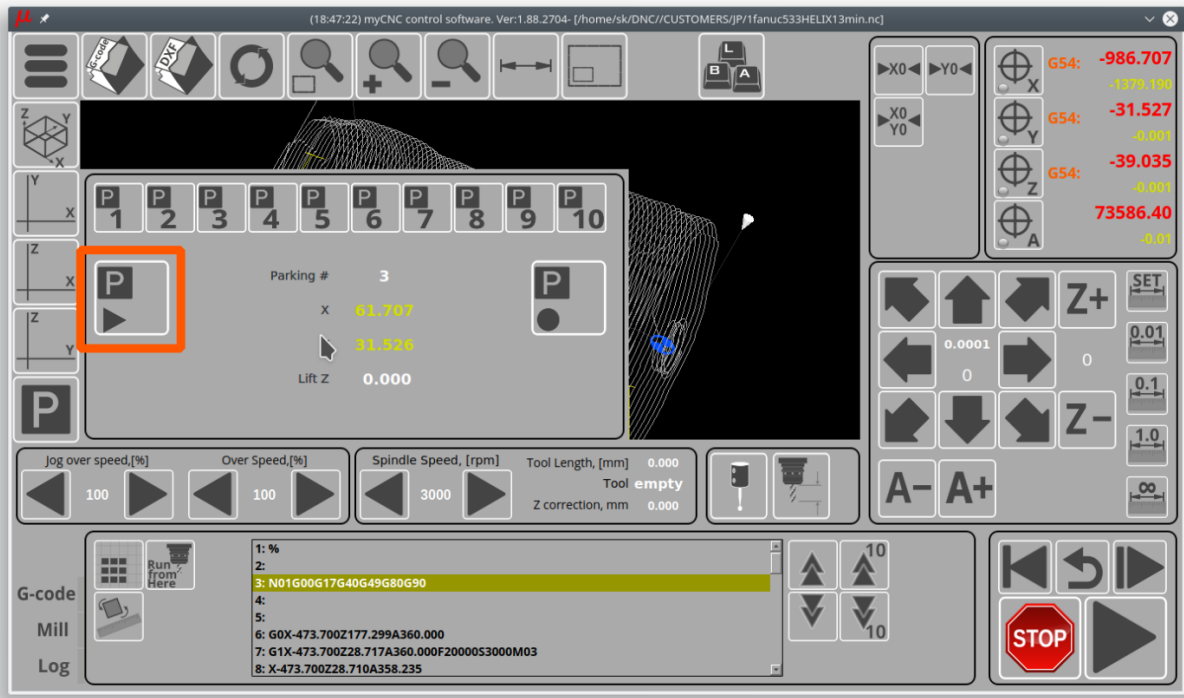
(18:47:22) myCNC control software. Ver:1.88.2704- [/home/sk/DNC//CUSTOMERS/JP/1fanuc533HELIX13min.nc]

G-code
DXF

L
B A

Z Y X
Y X
Z X
Z Y
P

P 1 P 2 P 3 P 4 P 5 P 6 P 7 P 8 P 9 P 10

P
Parking # 3
X 61.707
31.526
Lift Z 0.000
P

X0 Y0
X0 Y0

G54: -986.707
-1379.190
X
G54: -31.527
-0.001
Y
G54: -39.035
-0.001
Z
73586.40
-0.01
A

Z+
SET
0.0001
0
0
0.01
0.1
Z−
1.0
A− A+
∞

Jog over speed,[%] 100
Over Speed,[%] 100
Spindle Speed, [rpm] 3000
Tool Length, [mm] 0.000
Tool empty
Z correction, mm 0.000

G-code
Mill
Log

Run from Here

1: %
2:
3: N01G00G17G40G49G80G90
4:
5:
6: G0X-473.700Z177.299A360.000
7: G1X-473.700Z28.717A360.000F20000S3000M03
8: X-473.700Z28.710A358.235

10
10

STOP